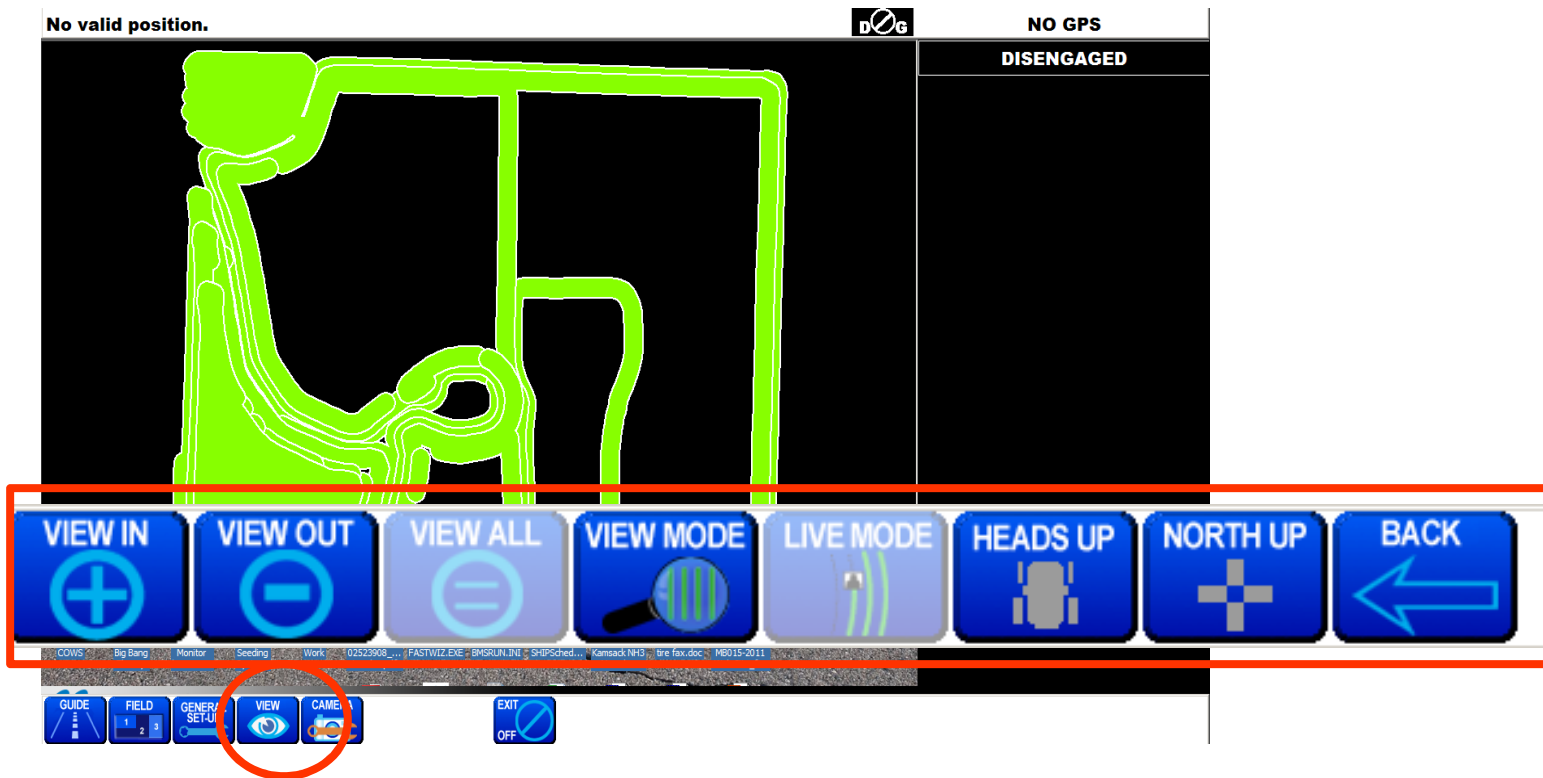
No valid position.

DG

NO GPS

DISENGAGED

VIEW IN

VIEW OUT

VIEW ALL

VIEW MODE

LIVE MODE

HEADS UP

NORTH UP

BACK

COWS Big Bang Monitor Seeding Work 02523908_... FASTWIZ.EXE BMSRUN.INI SHIPSched... Kamsack NH3 tire fax.doc MB015-2011

GUIDE

FIELD 1 2 3

GENERAL SET-UP

VIEW

CAMERA

EXIT OFF